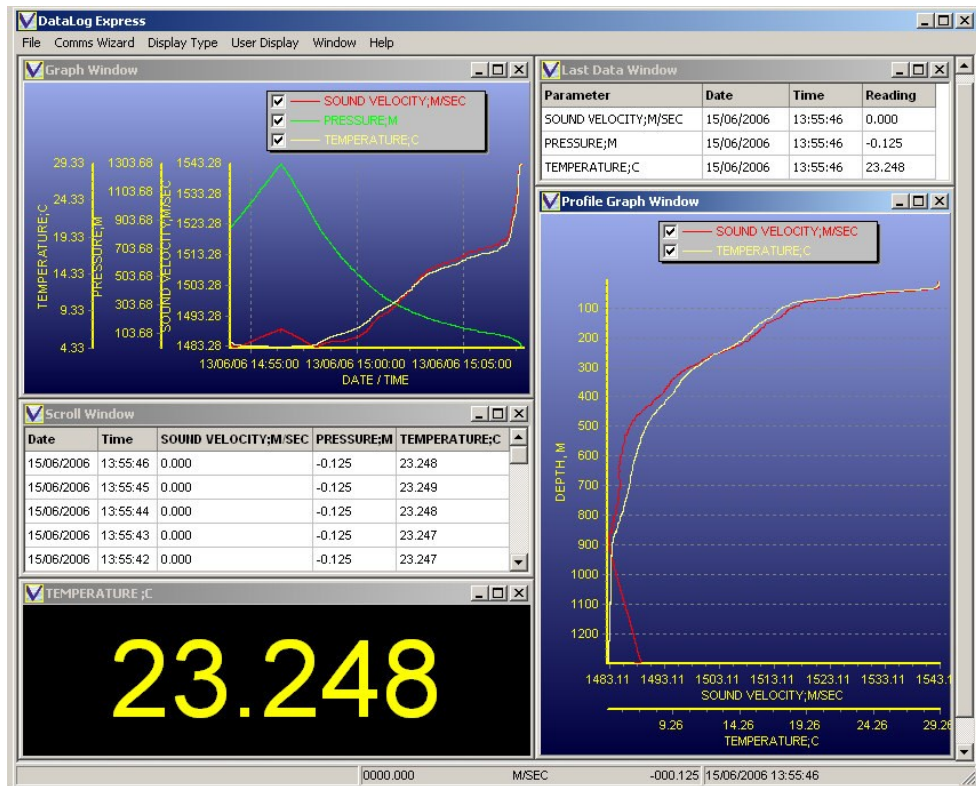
DataLog Express

File Comms Wizard Display Type User Display Window Help

Graph Window

SOUND VELOCITY;M/SEC
PRESSURE;M
TEMPERATURE;C

TEMPERATURE;C
PRESSURE;M
SOUND VELOCITY;M/SEC

29.33 1303.68 1543.28
24.33 1103.68 1533.28
19.33 903.68 1523.28
14.33 703.68 1513.28
9.33 503.68 1503.28
4.33 303.68 1493.28
103.68 1483.28

13/06/06 14:55:00 13/06/06 15:00:00 13/06/06 15:05:00
DATE / TIME

Last Data Window

| Parameter | Date | Time | Reading |
|---|---|---|---|
| SOUND VELOCITY;M/SEC | 15/06/2006 | 13:55:46 | 0.000 |
| PRESSURE;M | 15/06/2006 | 13:55:46 | -0.125 |
| TEMPERATURE;C | 15/06/2006 | 13:55:46 | 23.248 |

Profile Graph Window

SOUND VELOCITY;M/SEC
TEMPERATURE;C

DEPTH, M
100
200
300
400
500
600
700
800
900
1000
1100
1200

1483.11 1493.11 1503.11 1513.11 1523.11 1533.11 1543.1
SOUND VELOCITY;M/SEC
9.26 14.26 19.26 24.26 29.26
TEMPERATURE;C

Scroll Window

| Date | Time | SOUND VELOCITY;M/SEC | PRESSURE;M | TEMPERATURE;C |
|---|---|---|---|---|
| 15/06/2006 | 13:55:46 | 0.000 | -0.125 | 23.248 |
| 15/06/2006 | 13:55:45 | 0.000 | -0.125 | 23.249 |
| 15/06/2006 | 13:55:44 | 0.000 | -0.125 | 23.248 |
| 15/06/2006 | 13:55:43 | 0.000 | -0.125 | 23.247 |
| 15/06/2006 | 13:55:42 | 0.000 | -0.125 | 23.247 |

TEMPERATURE ;C

23.248

0000.000 M/SEC -000.125 15/06/2006 13:55:46